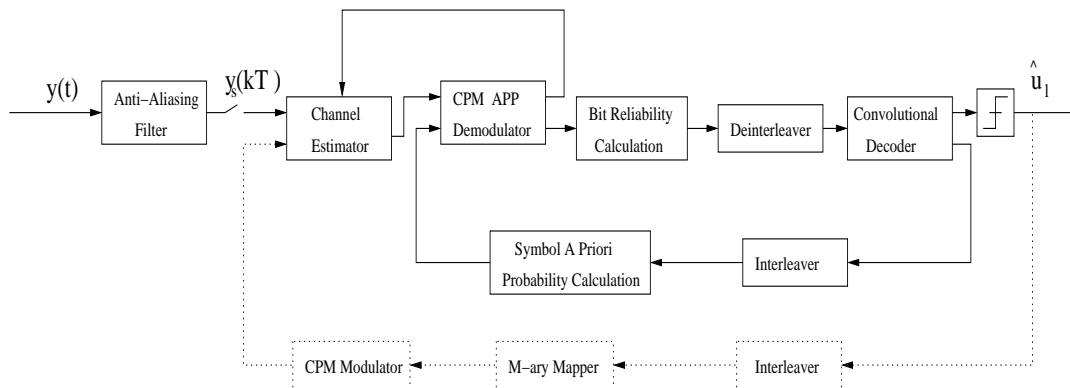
$y(t)$

Anti−Aliasing Filter

$y_s(kT)$

Channel Estimator

CPM APP Demodulator

Bit Reliability Calculation

Deinterleaver

Convolutional Decoder

$\hat{u}_1$

Symbol A Priori Probability Calculation

Interleaver

CPM Modulator

M−ary Mapper

Interleaver